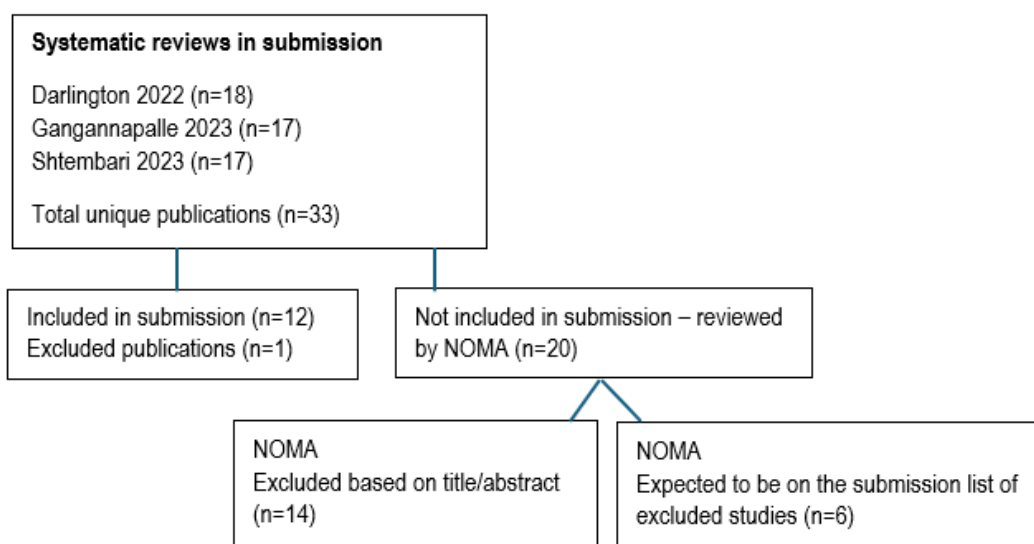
Systematic reviews in submission

Darlington 2022 (n=18)
Gangannapalle 2023 (n=17)
Shtembari 2023 (n=17)

Total unique publications (n=33)

Included in submission (n=12)
Excluded publications (n=1)

Not included in submission – reviewed by NOMA (n=20)

NOMA
Excluded based on title/abstract (n=14)

NOMA
Expected to be on the submission list of excluded studies (n=6)